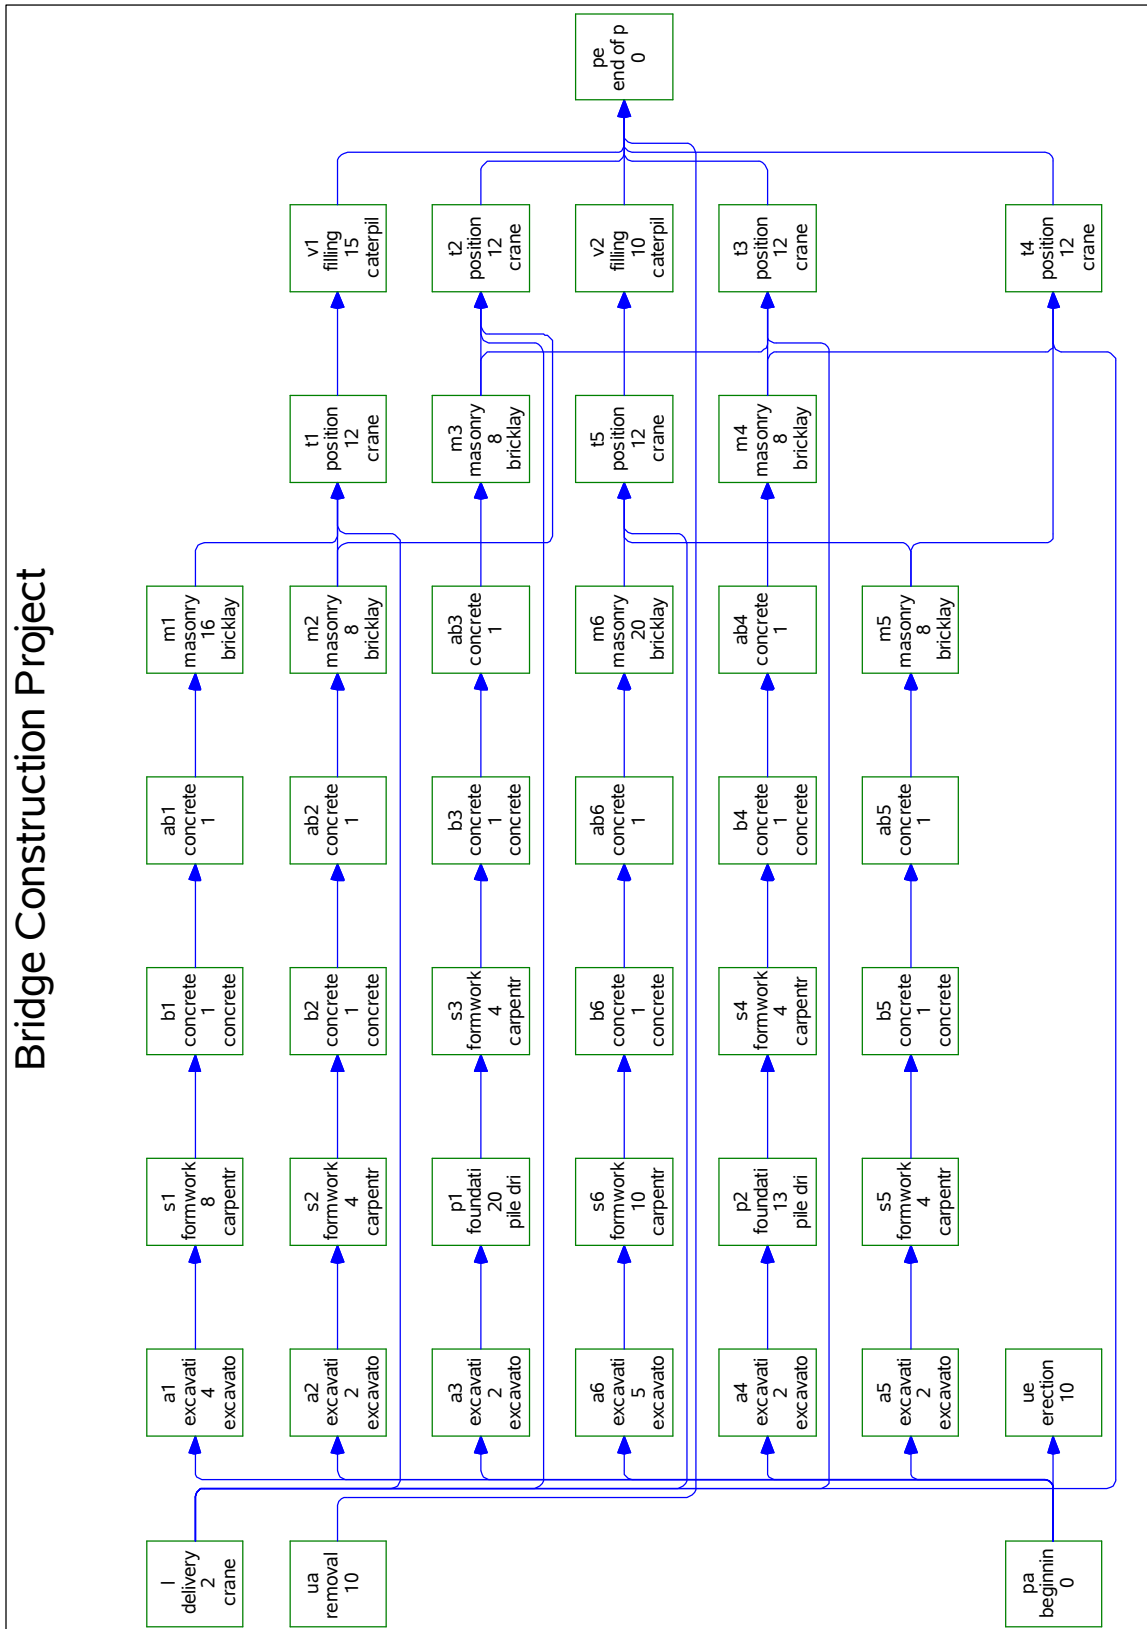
Bridge Construction Project

pe
end of p
0

v1
filling
15
caterpil

t2
position
12
crane

v2
filling
10
caterpil

t3
position
12
crane

t4
position
12
crane

t1
position
12
crane

m3
masonry
8
bricklay

t5
position
12
crane

m4
masonry
8
bricklay

m1
masonry
16
bricklay

m2
masonry
8
bricklay

ab3
concrete
1

m6
masonry
20
bricklay

ab4
concrete
1

m5
masonry
8
bricklay

ab1
concrete
1

ab2
concrete
1

b3
concrete
1
concrete

ab6
concrete
1

b4
concrete
1
concrete

ab5
concrete
1

b1
concrete
1
concrete

b2
concrete
1
concrete

s3
formwork
4
carpentr

b6
concrete
1
concrete

s4
formwork
4
carpentr

b5
concrete
1
concrete

s1
formwork
8
carpentr

s2
formwork
4
carpentr

p1
foundati
20
pile dri

s6
formwork
10
carpentr

p2
foundati
13
pile dri

s5
formwork
4
carpentr

a1
excavati
4
excavato

a2
excavati
2
excavato

a3
excavati
2
excavato

a6
excavati
5
excavato

a4
excavati
2
excavato

a5
excavati
2
excavato

ue
erection
10

l
delivery
2
crane

ua
removal
10

pa
beginnin
0